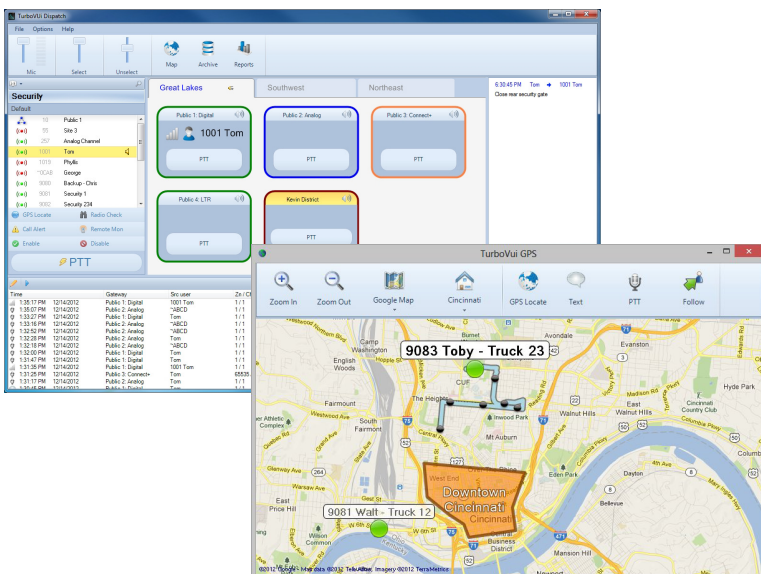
TurboVUi Dispatch

File Options Help

Mic Select Unselect Map Archive Reports

Security

Default

| | | |
|---|---|---|
| 98 | Public 1 |
| 99 | Site 3 |
| 257 | Analog Channel |
| 1001 | Tom |
| 1019 | Phyllis |
| *0CAB | George |
| 9080 | Backup - Chris |
| 9081 | Security 1 |
| 9082 | Security 234 |

GPS Locate Radio Check
Call Alert Remote Mon
Enable Disable

PTT

Great Lakes Southwest Northeast

Public 1: Digital
1001 Tom
PTT

Public 2: Analog
PTT

Public 3: Connect+
PTT

Public 4: LTR
PTT

Kevin District
PTT

6:30:45 PM Tom → 1001 Tom
Close rear security gate.

| Time | | Gateway | Src user | Ze / Ch |
|---|---|---|---|---|
| 1:35:17 PM | 12/14/2012 | Public 1: Digital | 1001 Tom | 1 / 1 |
| 1:35:07 PM | 12/14/2012 | Public 2: Analog | *ABCD | 1 / 1 |
| 1:33:27 PM | 12/14/2012 | Public 1: Digital | Tom | 1 / 1 |
| 1:33:16 PM | 12/14/2012 | Public 2: Analog | *ABCD | 1 / 1 |
| 1:32:52 PM | 12/14/2012 | Public 2: Analog | *ABCD | 1 / 1 |
| 1:32:28 PM | 12/14/2012 | Public 1: Digital | Tom | 1 / 1 |
| 1:32:18 PM | 12/14/2012 | Public 2: Analog | *ABCD | 1 / 1 |
| 1:32:00 PM | 12/14/2012 | Public 1: Digital | Tom | 1 / 1 |
| 1:31:47 PM | 12/14/2012 | Public 1: Digital | Tom | 1 / 1 |
| 1:31:35 PM | 12/14/2012 | Public 1: Digital | 1001 Tom | 1 / 1 |
| 1:31:25 PM | 12/14/2012 | Public 3: Connect+ | Tom | 65535 |
| 1:31:17 PM | 12/14/2012 | Public 2: Analog | Tom | 1 / 1 |

TurboVUi GPS

Zoom In Zoom Out Google Map Cincinnati GPS Locate Text PTT Follow

9083 Toby - Truck 23

9081 Walt - Truck 12

Camp Washington English Woods Clifton Avondale Evanston Hyde Park Fairmount The Heights Inwood Park Walnut Hills Cincinnati Country Club South Fairmount Mt Auburn East Walnut Hills West End Eden Park Downtown Cincinnati Dayton Bellevue Mansion Hill Central Business District East Price Hill Wilson Common

©2012 Google - Map data ©2012 Tele Atlas, Imagery ©2012 TerraMetrics